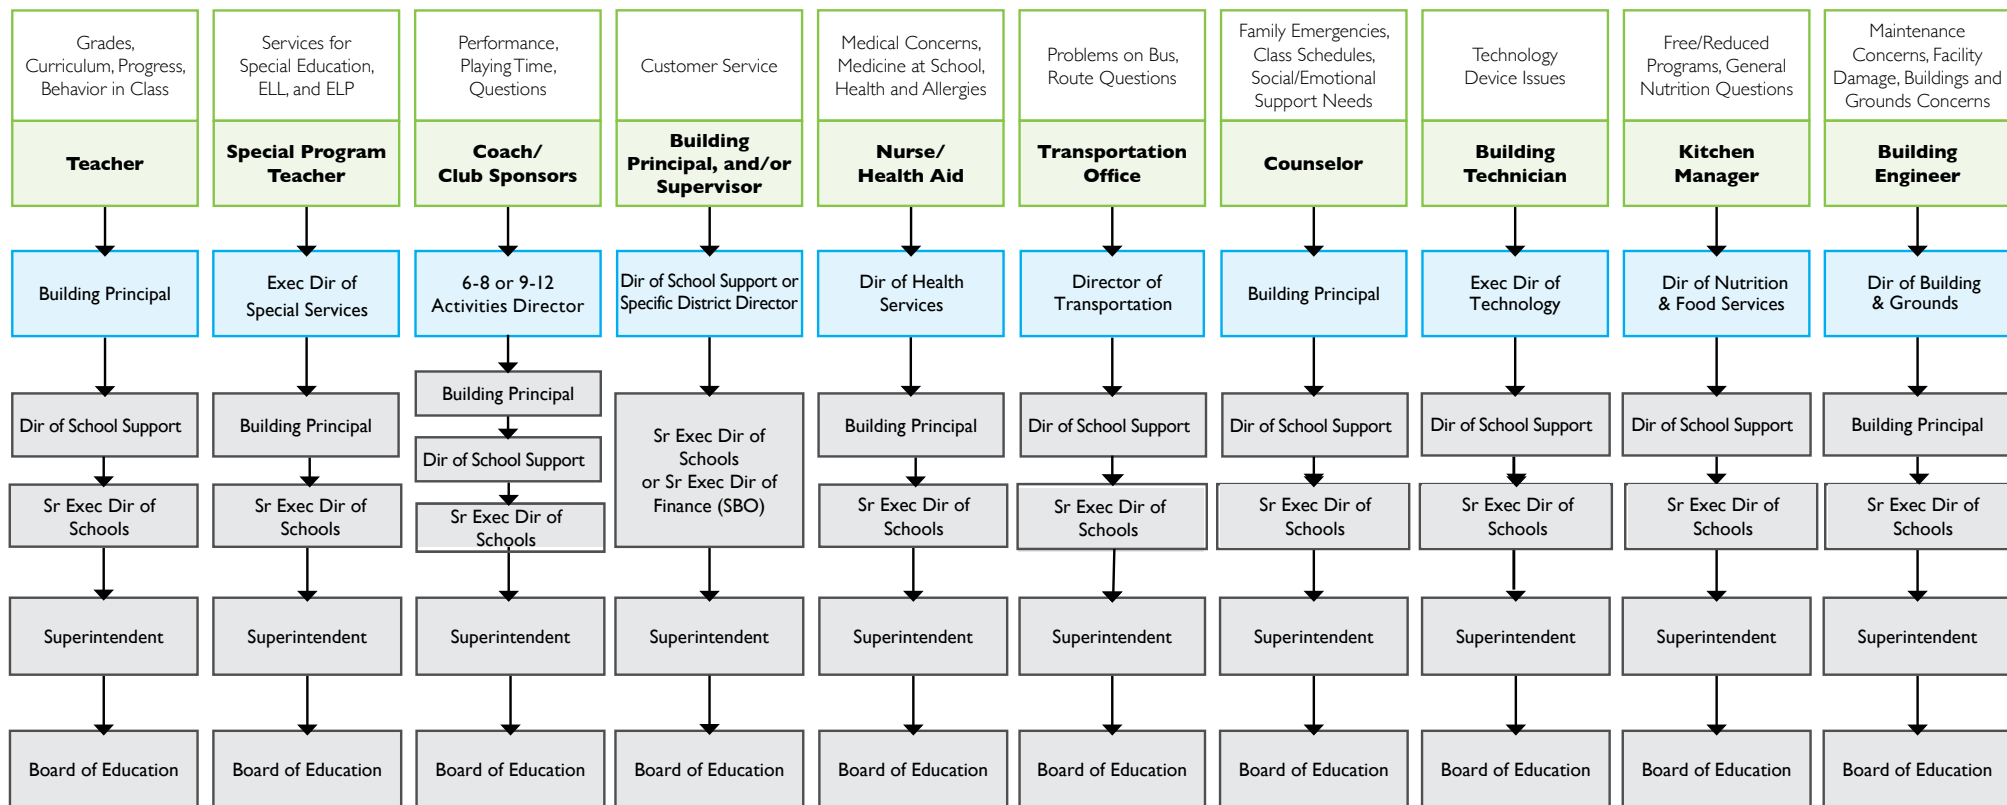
Grades, Curriculum, Progress, Behavior in Class

Teacher

Building Principal

Dir of School Support

Sr Exec Dir of Schools

Superintendent

Board of Education

Services for Special Education, ELL, and ELP

Special Program Teacher

Exec Dir of Special Services

Building Principal

Sr Exec Dir of Schools

Superintendent

Board of Education

Performance, Playing Time, Questions

Coach/ Club Sponsors

6-8 or 9-12 Activities Director

Building Principal

Dir of School Support

Sr Exec Dir of Schools

Superintendent

Board of Education

Customer Service

Building Principal, and/or Supervisor

Dir of School Support or Specific District Director

Sr Exec Dir of Schools or Sr Exec Dir of Finance (SBO)

Superintendent

Board of Education

Medical Concerns, Medicine at School, Health and Allergies

Nurse/ Health Aid

Dir of Health Services

Building Principal

Sr Exec Dir of Schools

Superintendent

Board of Education

Problems on Bus, Route Questions

Transportation Office

Director of Transportation

Dir of School Support

Sr Exec Dir of Schools

Superintendent

Board of Education

Family Emergencies, Class Schedules, Social/Emotional Support Needs

Counselor

Building Principal

Dir of School Support

Sr Exec Dir of Schools

Superintendent

Board of Education

Technology Device Issues

Building Technician

Exec Dir of Technology

Dir of School Support

Sr Exec Dir of Schools

Superintendent

Board of Education

Free/Reduced Programs, General Nutrition Questions

Kitchen Manager

Dir of Nutrition & Food Services

Dir of School Support

Sr Exec Dir of Schools

Superintendent

Board of Education

Maintenance Concerns, Facility Damage, Buildings and Grounds Concerns

Building Engineer

Dir of Building & Grounds

Building Principal

Sr Exec Dir of Schools

Superintendent

Board of Education